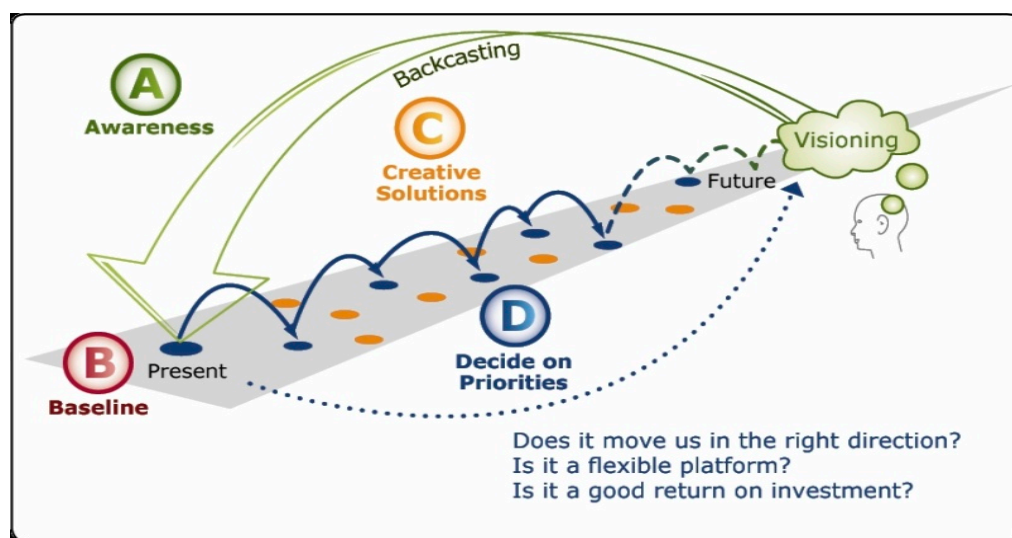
A
Awareness

Backcasting

C
Creative Solutions

Visioning

Future

B
Present
Baseline

D
Decide on Priorities

Does it move us in the right direction?
Is it a flexible platform?
Is it a good return on investment?